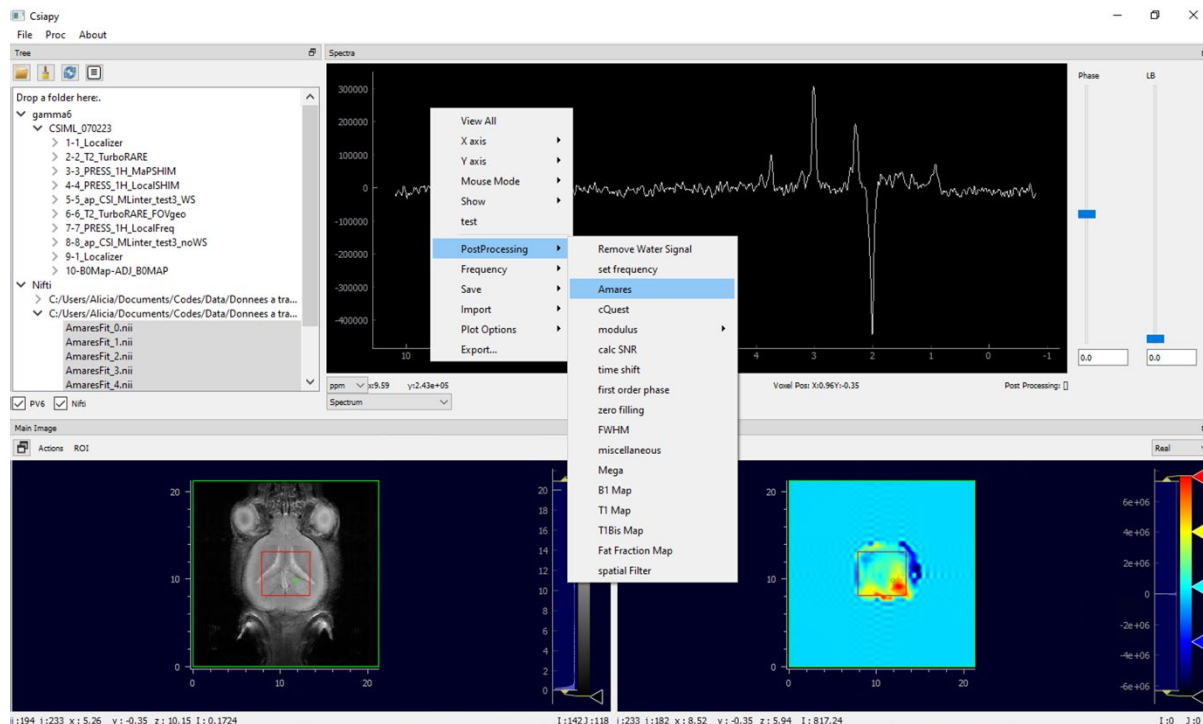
Csiapy

File Proc About

Tree

Drop a folder here:.
gamma6
CSIML_070223
1-1_Localizer
2-2_T2_TurboRARE
3-3_PRESS_1H_MaPSHIM
4-4_PRESS_1H_LocalSHIM
5-5_ap_CSI_MLinter_test3_WS
6-6_T2_TurboRARE_FOVgeo
7-7_PRESS_1H_LocalFreq
8-8_ap_CSI_MLinter_test3_noWS
9-1_Localizer
10-B0Map-ADJ_B0MAP
Nifti
C:/Users/Alicia/Documents/Codes/Data/Donnees a tra...
C:/Users/Alicia/Documents/Codes/Data/Donnees a tra...
AmaresFit_0.nii
AmaresFit_1.nii
AmaresFit_2.nii
AmaresFit_3.nii
AmaresFit_4.nii

PV6 Nifti

Spectra

300000
200000
100000
0
-100000
-200000
-300000
-400000

10 4 3 2 1 0 -1

View All
X axis
Y axis
Mouse Mode
Show
test
PostProcessing
Frequency
Save
Import
Plot Options
Export...

Remove Water Signal
set frequency
Amares
cQuest
modulus
calc SNR
time shift
first order phase
zero filling
FWHM
miscellaneous
Mega
B1 Map
T1 Map
T1Bis Map
Fat Fraction Map
spatial Filter

Phase LB
0.0 0.0

ppm x:9.59 y:2.43e+05
Spectrum
Voxel Pos: X:0.96Y:-0.35
Post Processing:

Main Image
Actions ROI

20
10
0
0 10 20

20
18
16
14
12
10
8
6
4
2
0

Real

20
10
0
0 10 20

6e+06
4e+06
2e+06
0
-2e+06
-4e+06
-6e+06

i:194 j:233 x: 5.26 y: -0.35 z: 10.15 I: 0.1724
I:142 J:118 i:233 j:182 x: 8.52 y: -0.35 z: 5.94 I: 817.24
I:0 J:0